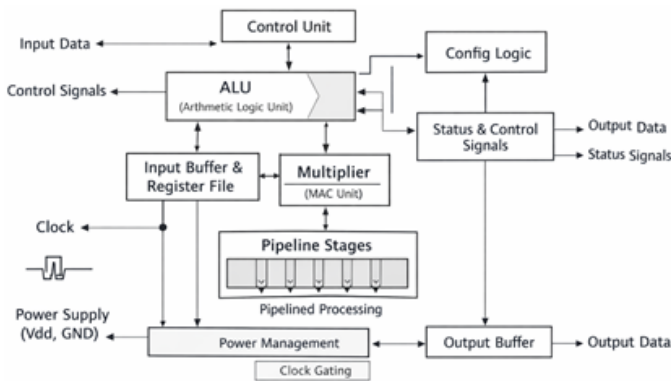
Control Unit

Input Data

Config Logic

Control Signals

ALU

(Arthmetic Logic Unit)

Status & Control Signals

Output Data

Status Signals

Input Buffer & Register File

Multiplier

(MAC Unit)

Clock

Pipeline Stages

Pipelined Processing

Power Supply (Vdd, GND)

Power Management

Output Buffer

Output Data

Clock Gating